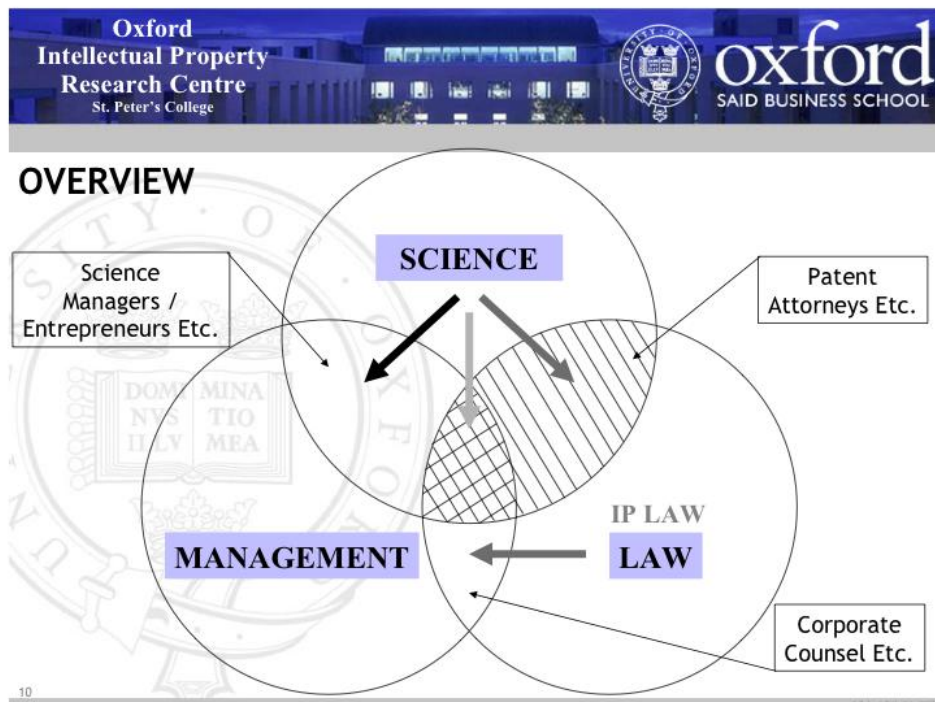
Oxford
Intellectual Property
Research Centre
St. Peter's College

oxford
SAID BUSINESS SCHOOL

OVERVIEW

SCIENCE

Science Managers / Entrepreneurs Etc.

Patent Attorneys Etc.

DOMINUS ILLUMINATIO MEA

IP LAW

MANAGEMENT

LAW

Corporate Counsel Etc.

10